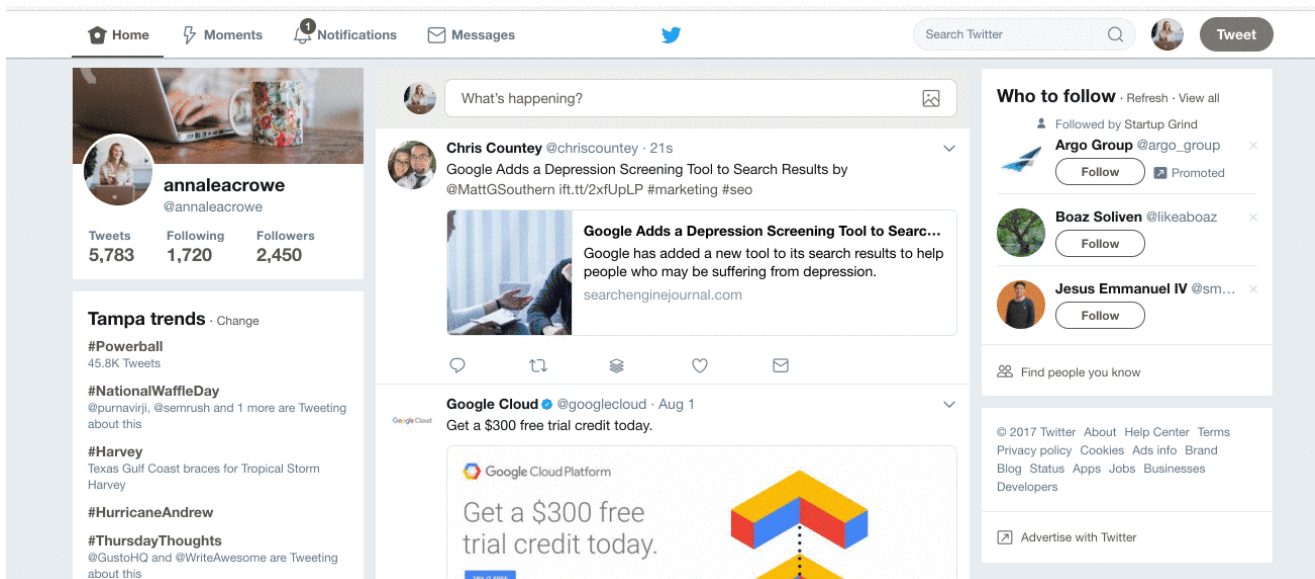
Home Moments 1 Notifications Messages Search Twitter Tweet

annaleacrowe
@annaleacrowe
Tweets 5,783 Following 1,720 Followers 2,450

Tampa trends · Change
#Powerball
45.8K Tweets
#NationalWaffleDay
@purnavirji, @semrush and 1 more are Tweeting about this
#Harvey
Texas Gulf Coast braces for Tropical Storm Harvey
#HurricaneAndrew
#ThursdayThoughts
@GustoHQ and @WriteAwesome are Tweeting about this

What's happening?

Chris Countey @chriscountey · 21s
Google Adds a Depression Screening Tool to Search Results by @MattGSouthern ift.tt/2xfUpLP #marketing #seo

Google Adds a Depression Screening Tool to Searc...
Google has added a new tool to its search results to help people who may be suffering from depression.
searchenginejournal.com

Google Cloud @googlecloud · Aug 1
Get a $300 free trial credit today.
Google Cloud Platform
Get a $300 free trial credit today.

Who to follow · Refresh · View all
Followed by Startup Grind
Argo Group @argo_group
Follow Promoted
Boaz Soliven @likeaboaz
Follow
Jesus Emmanuel IV @sm...
Follow
Find people you know

© 2017 Twitter About Help Center Terms Privacy policy Cookies Ads info Brand Blog Status Apps Jobs Businesses Developers

Advertise with Twitter